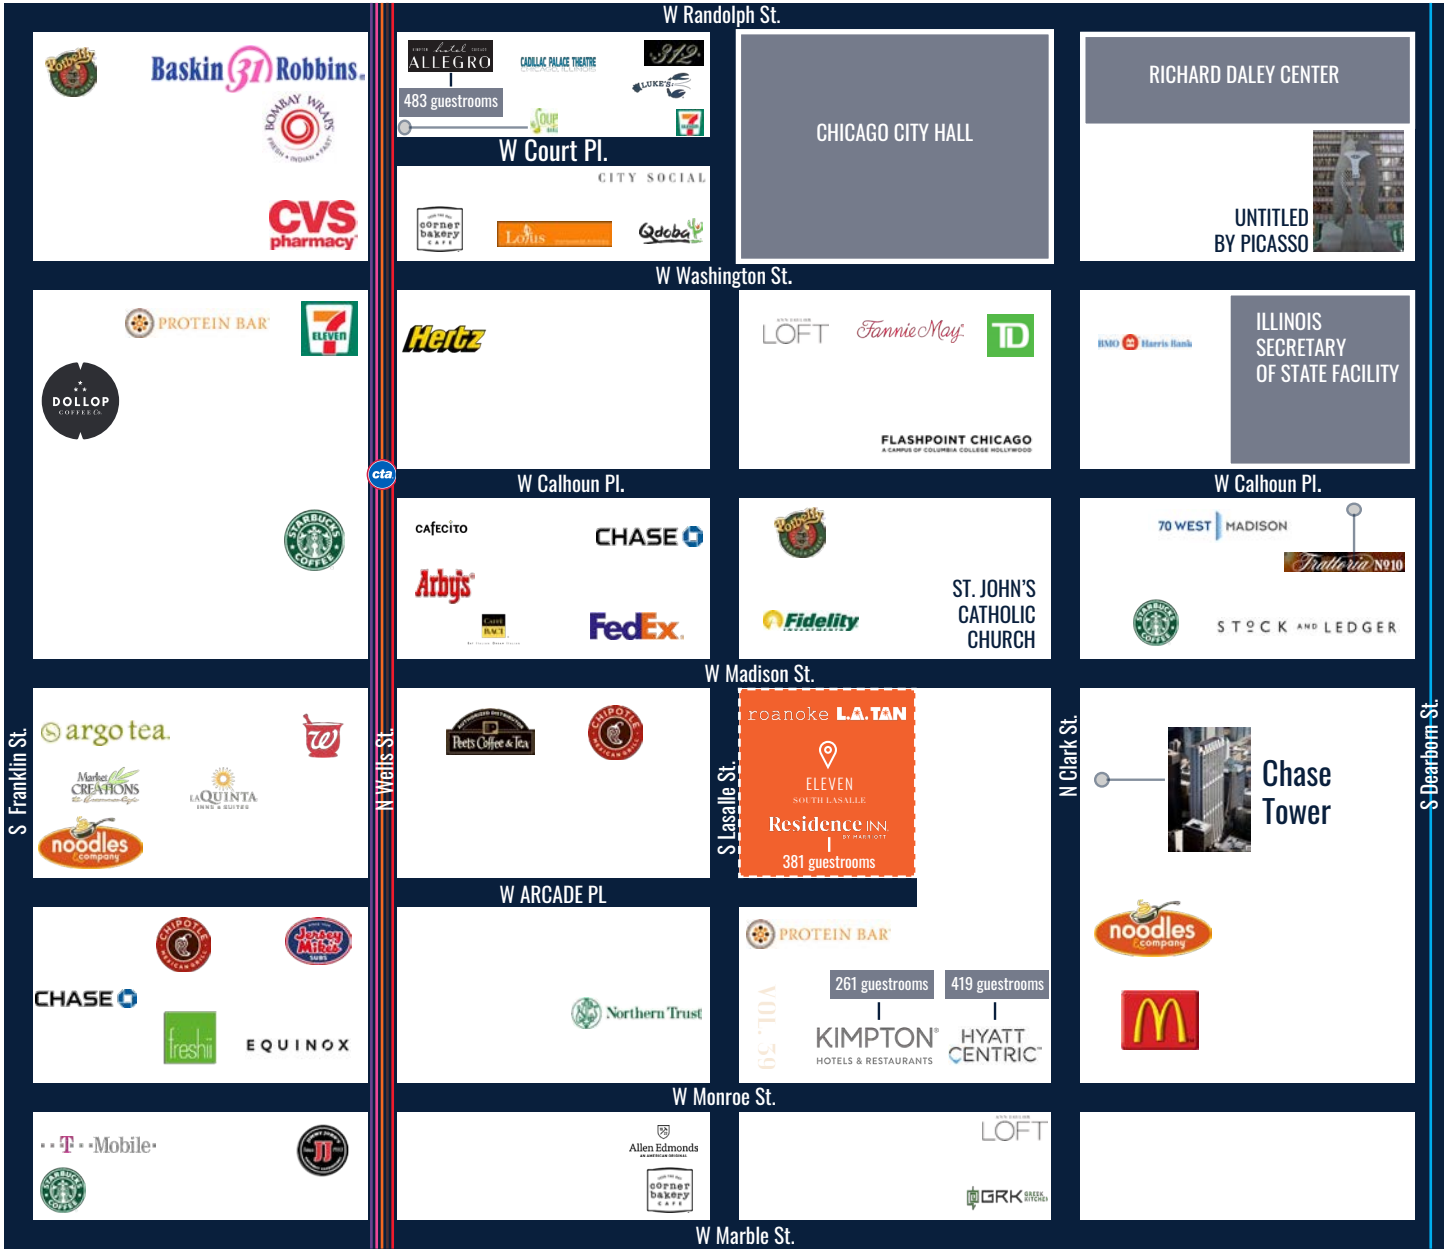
W Randolph St.

Potbelly
Baskin 31 Robbins
BOMBAY WRAPS FRESH • INDIAN • FAST
CVS pharmacy

hotel ALLEGRO
483 guestrooms
CADILLAC PALACE THEATRE
312
LUKE'S
SOUP
7 ELEVEN

W Court Pl.

CITY SOCIAL
corner bakery CAFE
Lotus
Qdoba

CHICAGO CITY HALL

RICHARD DALEY CENTER
UNTITLED BY PICASSO

W Washington St.

PROTEIN BAR
7 ELEVEN
DOLLOP COFFEE Co.
STARBUCKS COFFEE

cta

Hertz

LOFT
Fannie May
TD
FLASHPOINT CHICAGO A CAMPUS OF COLUMBIA COLLEGE HOLLYWOOD

BMO Harris Bank
ILLINOIS SECRETARY OF STATE FACILITY

W Calhoun Pl.
W Calhoun Pl.

CAFECITO
CHASE
Arby's
CAFFÈ BACI
FedEx

Potbelly
Fidelity
ST. JOHN'S CATHOLIC CHURCH

70 WEST MADISON
Trattoria N910
STARBUCKS COFFEE
STOCK AND LEDGER

W Madison St.

S Franklin St.
N Wells St.
S Lasalle St.
N Clark St.
S Dearborn St.

argo tea
W
Market CREATIONS
LA QUINTA INNS & SUITES
noodles & company

Peet's Coffee & Tea
CHIPOTLE MEXICAN GRILL

roanoke L.A. TAN
ELEVEN SOUTH LASALLE
Residence INN
381 guestrooms

Chase Tower

W ARCADE PL

CHIPOTLE MEXICAN GRILL
Jersey Mike's SUBS
CHASE
freshii
EQUINOX

Northern Trust

PROTEIN BAR
VOL. 39
261 guestrooms
419 guestrooms
KIMPTON HOTELS & RESTAURANTS
HYATT CENTRIC

noodles & company
M

W Monroe St.

T Mobile
STARBUCKS COFFEE
JJ

Allen Edmonds
corner bakery CAFE

LOFT
GRK GREEK KITCHEN

W Marble St.